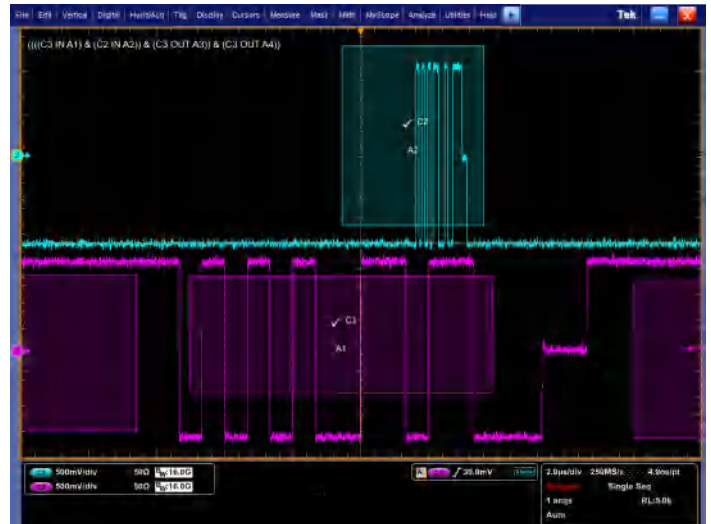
File Edit Vertical Digital Horiz/Acq Trig Display Cursors Measure Mask Math MyScope Analyze Utilities Help

Tek

((((C3 IN A1) & (C2 IN A2)) & (C3 OUT A3)) & (C3 OUT A4))

C2

A2

C3

A1

C2 500mV/div 50Ω $B_W$:16.0G

C3 500mV/div 50Ω $B_W$:16.0G

A C2 ∫ 20.0mV

2.0µs/div 250MS/s 4.0ns/pt

Stopped Single Seq

1 acqs RL:5.0k

Auto